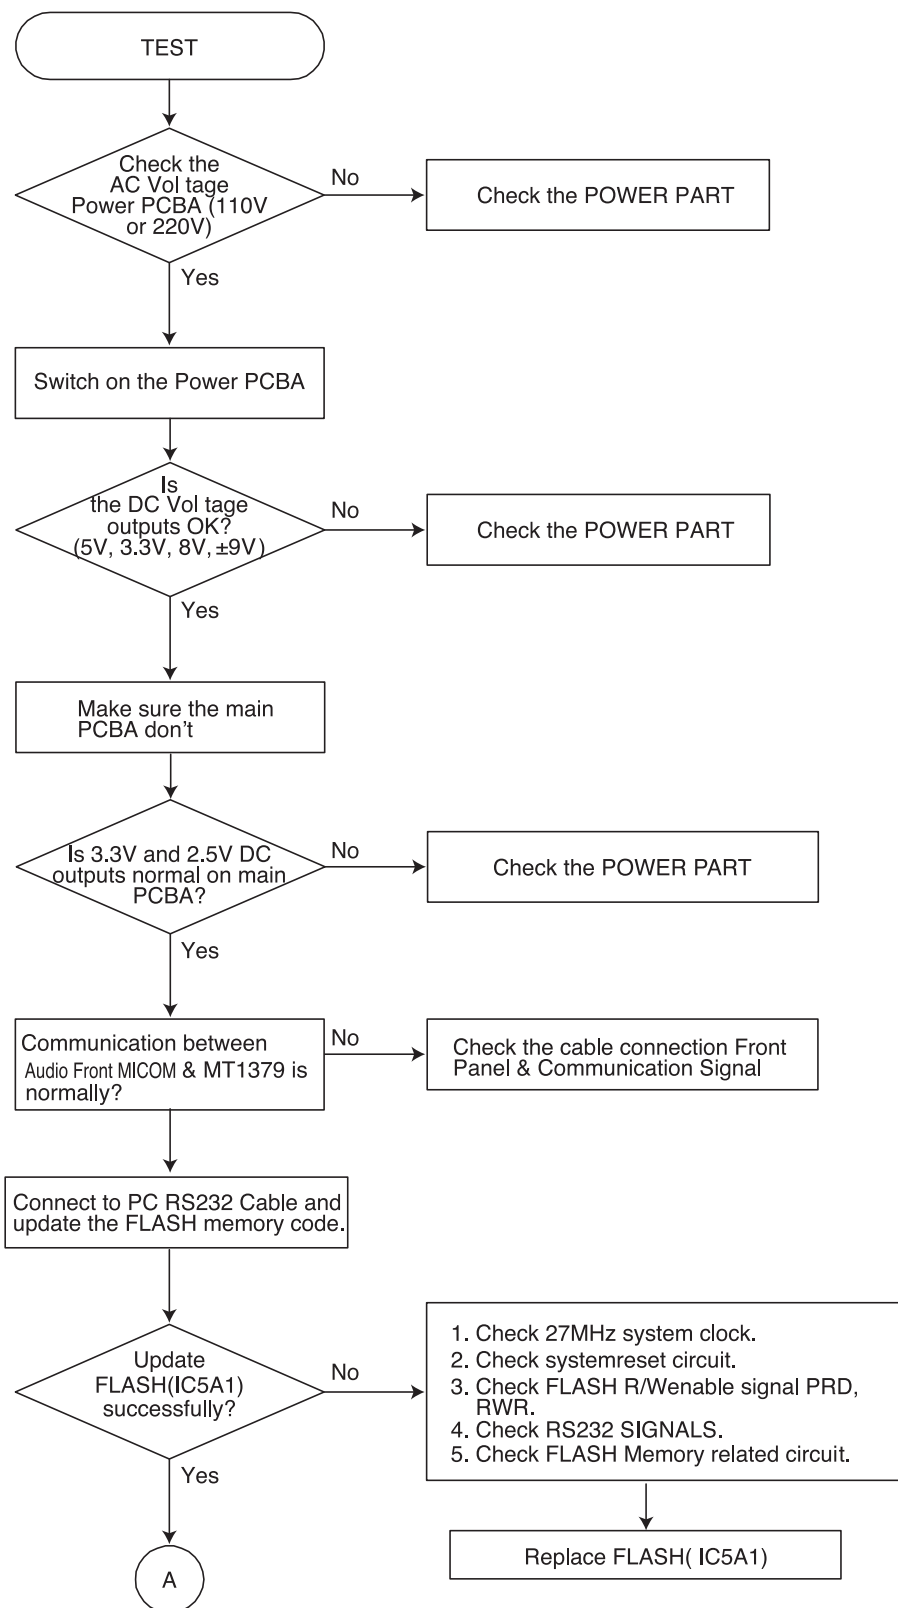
TEST

Check the AC Vol tage Power PCBA (110V or 220V)

No

Check the POWER PART

Yes

Switch on the Power PCBA

Is the DC Vol tage outputs OK? (5V, 3.3V, 8V, ±9V)

No

Check the POWER PART

Yes

Make sure the main PCBA don't

Is 3.3V and 2.5V DC outputs normal on main PCBA?

No

Check the POWER PART

Yes

Communication between Audio Front MICOM & MT1379 is normally?

No

Check the cable connection Front Panel & Communication Signal

Connect to PC RS232 Cable and update the FLASH memory code.

Update FLASH(IC5A1) successfully?

No

1. Check 27MHz system clock.
2. Check systemreset circuit.
3. Check FLASH R/Wenable signal PRD, RWR.
4. Check RS232 SIGNALS.
5. Check FLASH Memory related circuit.

Replace FLASH( IC5A1)

Yes

A